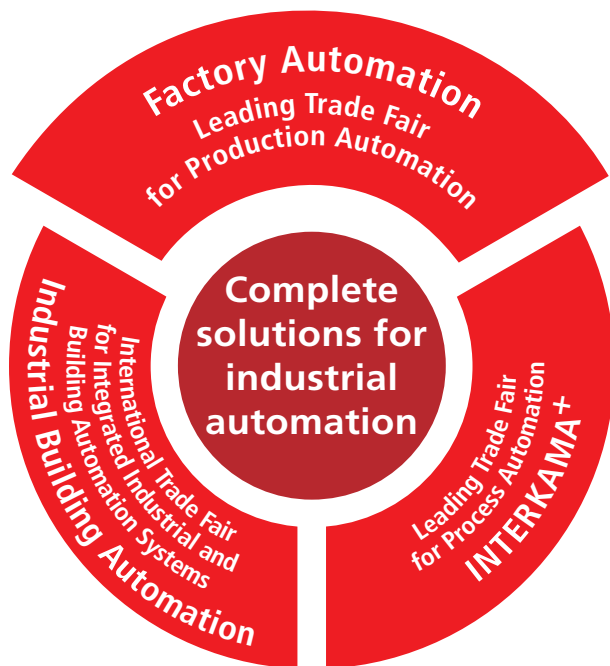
Factory Automation
Leading Trade Fair for Production Automation

Complete solutions for industrial automation

Industrial Building Automation
International Trade Fair for Integrated Industrial and Building Automation Systems

INTERKAMA+
Leading Trade Fair for Process Automation